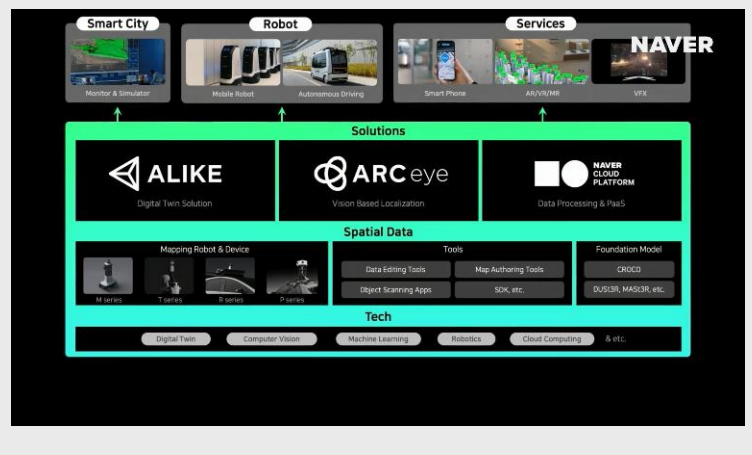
Smart City

Monitor & Simulator

Robot

Mobile Robot

Autonomous Driving

Services

Smart Phone

AR/VR/MR

VFX

NAVER

Solutions

ALIKE

Digital Twin Solution

ARC eye

Vision Based Localization

NAVER CLOUD PLATFORM

Data Processing & PaaS

Spatial Data

Mapping Robot & Device

M series

T series

R series

P series

Tools

Data Editing Tools

Map Authoring Tools

Object Scanning Apps

SDK, etc.

Foundation Model

CROCO

DUSt3R, MASt3R, etc.

Tech

Digital Twin

Computer Vision

Machine Learning

Robotics

Cloud Computing

& etc.